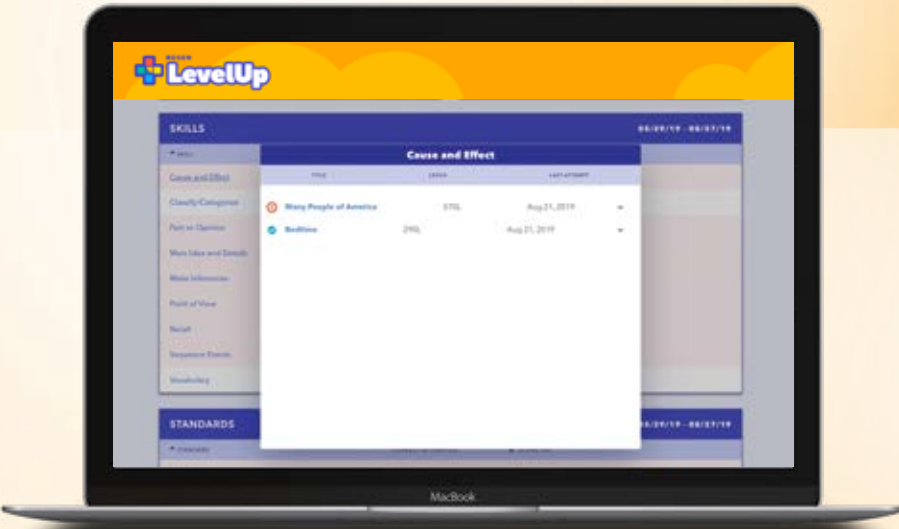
LevelUp

SKILLS

05/29/19 - 08/27/19

Cause and Effect

Classify/Categorize

Fact vs. Opinion

Main Idea and Details

Make Inferences

Point of View

Recall

Sequence Events

Vocabulary

Cause and Effect

| TITLE | LEVEL | LAST ATTEMPT |
|---|---|---|
| Many People of America | 570L | Aug 21, 2019 |
| Bedtime | 290L | Aug 21, 2019 |

STANDARDS

05/29/19 - 08/27/19

MacBook